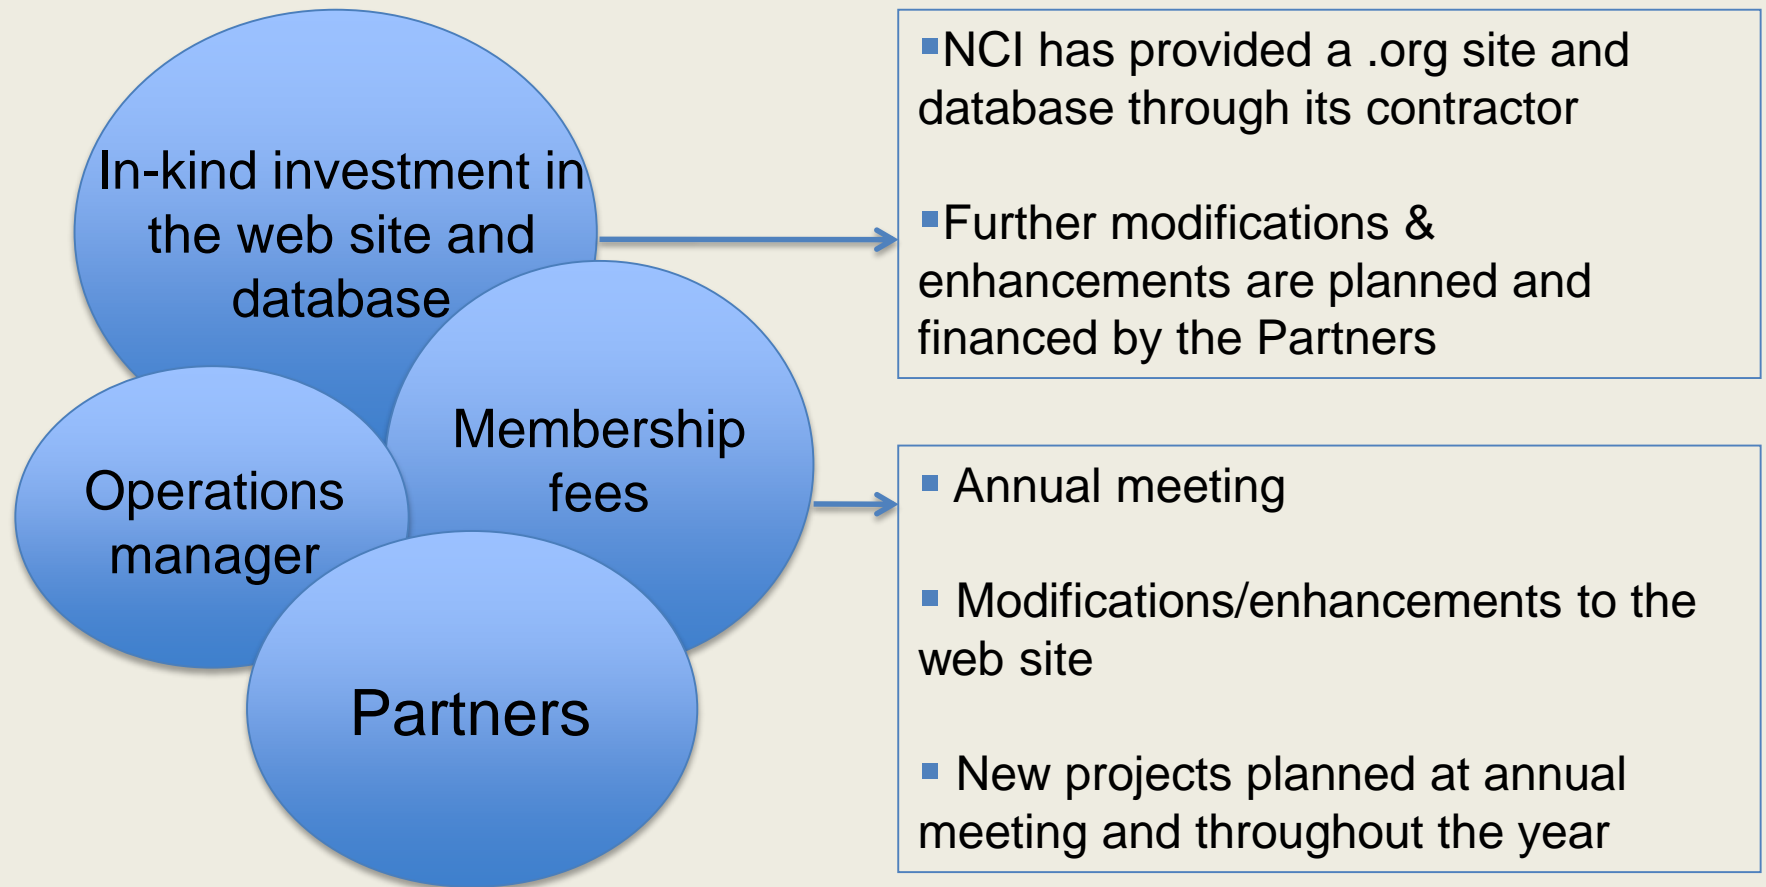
In-kind investment in the web site and database

Membership fees

Operations manager

Partners

▪NCI has provided a .org site and database through its contractor

▪Further modifications & enhancements are planned and financed by the Partners

▪ Annual meeting

▪ Modifications/enhancements to the web site

▪ New projects planned at annual meeting and throughout the year